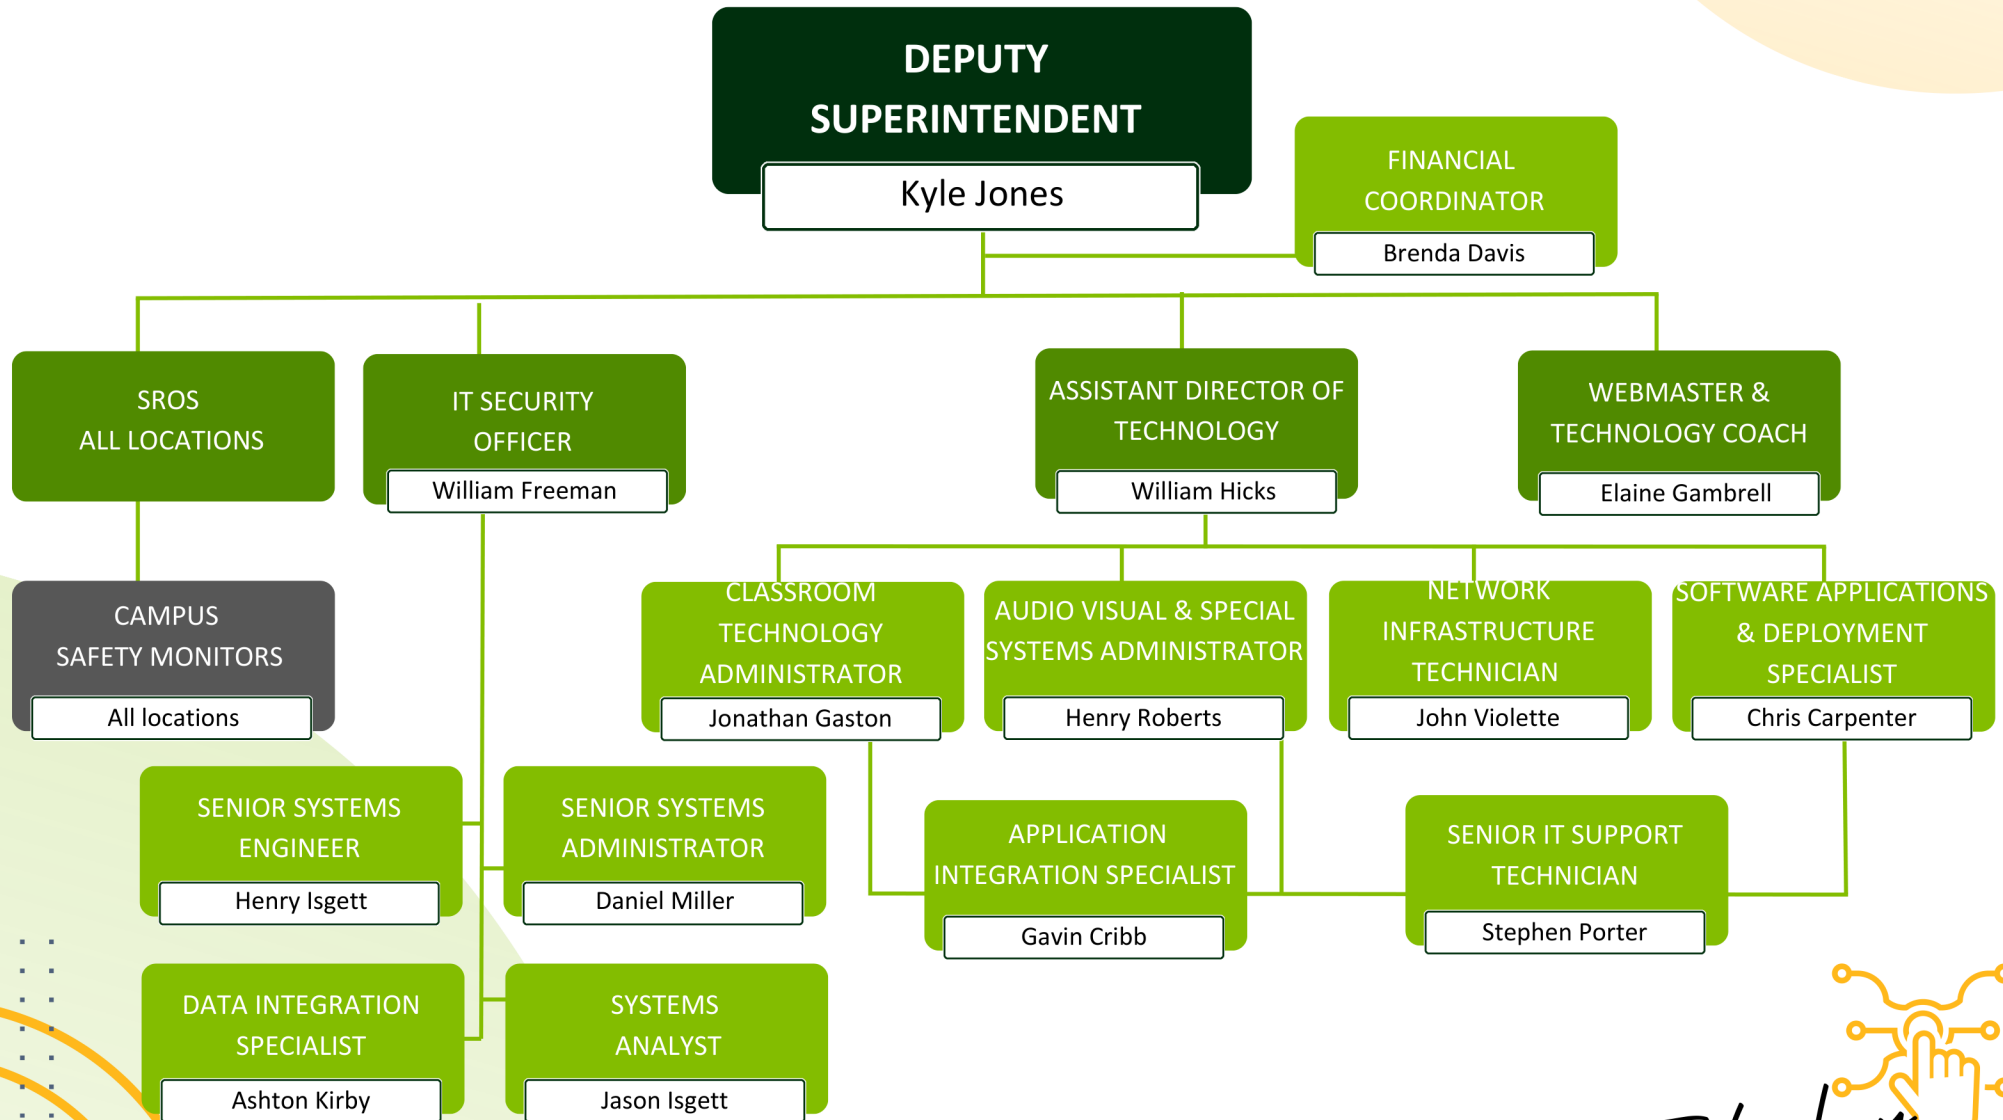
DEPUTY SUPERINTENDENT
Kyle Jones

FINANCIAL COORDINATOR
Brenda Davis

SROS ALL LOCATIONS

IT SECURITY OFFICER
William Freeman

ASSISTANT DIRECTOR OF TECHNOLOGY
William Hicks

WEBMASTER & TECHNOLOGY COACH
Elaine Gambrell

CAMPUS SAFETY MONITORS
All locations

CLASSROOM TECHNOLOGY ADMINISTRATOR
Jonathan Gaston

AUDIO VISUAL & SPECIAL SYSTEMS ADMINISTRATOR
Henry Roberts

NETWORK INFRASTRUCTURE TECHNICIAN
John Violette

SOFTWARE APPLICATIONS & DEPLOYMENT SPECIALIST
Chris Carpenter

SENIOR SYSTEMS ENGINEER
Henry Isgett

SENIOR SYSTEMS ADMINISTRATOR
Daniel Miller

APPLICATION INTEGRATION SPECIALIST
Gavin Cribb

SENIOR IT SUPPORT TECHNICIAN
Stephen Porter

DATA INTEGRATION SPECIALIST
Ashton Kirby

SYSTEMS ANALYST
Jason Isgett